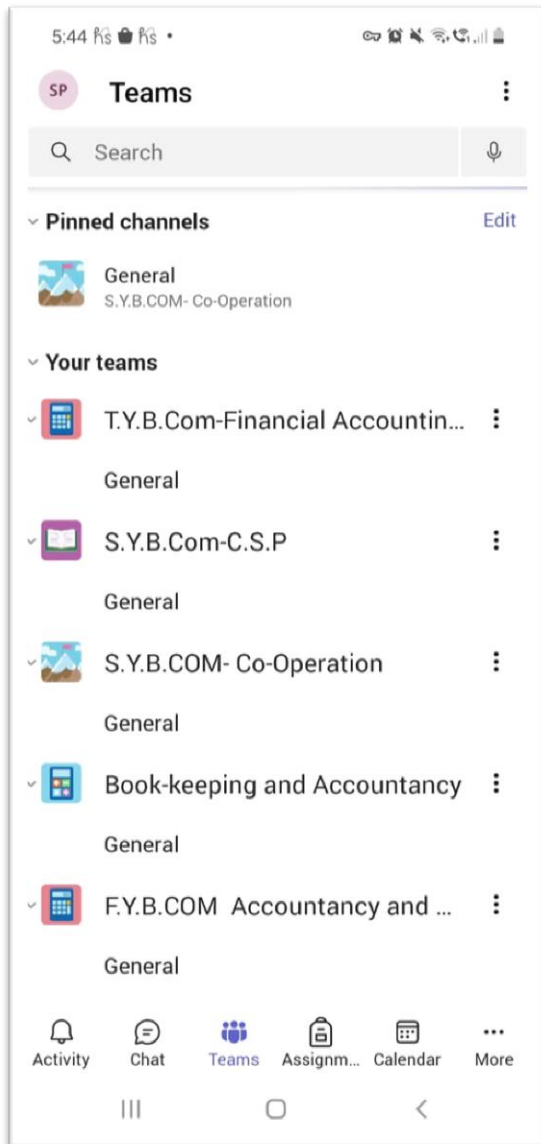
5:44 ₨ ₨ •

SP Teams

Search

Pinned channels Edit

General
S.Y.B.COM- Co-Operation

Your teams

T.Y.B.Com-Financial Accountin...

General

S.Y.B.Com-C.S.P

General

S.Y.B.COM- Co-Operation

General

Book-keeping and Accountancy

General

F.Y.B.COM Accountancy and ...

General

Activity Chat Teams Assignm... Calendar More